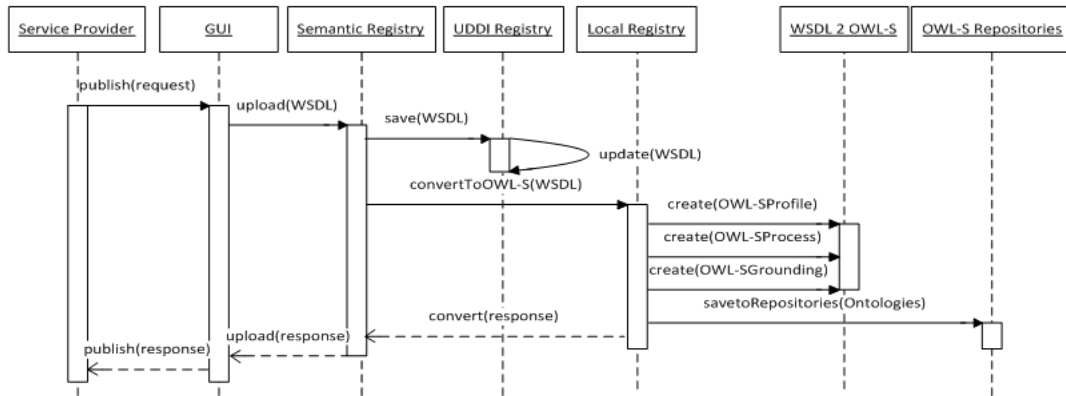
Service Provider
GUI
Semantic Registry
UDDI Registry
Local Registry
WSDL 2 OWL-S
OWL-S Repositories

publish(request)
upload(WSDL)
save(WSDL)
update(WSDL)
convertToOWL-S(WSDL)
create(OWL-SProfile)
create(OWL-SProcess)
create(OWL-SGrounding)
savetoRepositories(Ontologies)
convert(response)
upload(response)
publish(response)